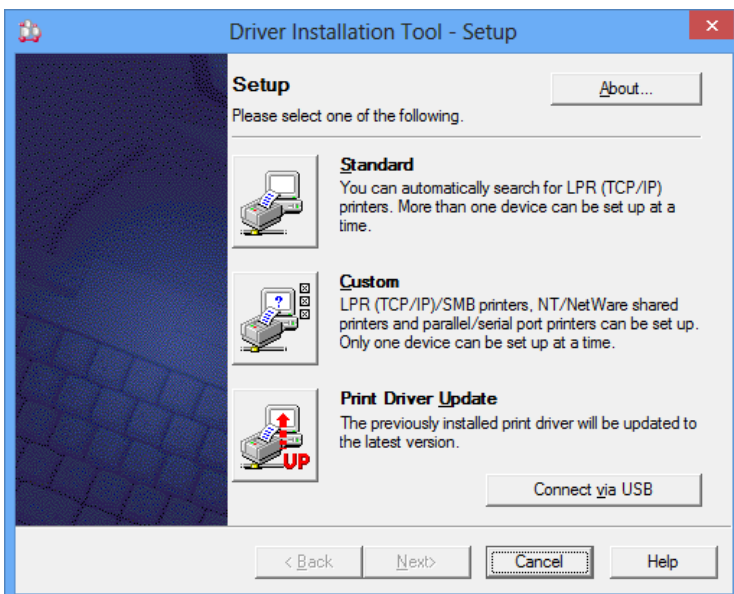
Driver Installation Tool - Setup

Setup

Please select one of the following.

About...

Standard

You can automatically search for LPR (TCP/IP) printers. More than one device can be set up at a time.

Custom

LPR (TCP/IP)/SMB printers, NT/NetWare shared printers and parallel/serial port printers can be set up. Only one device can be set up at a time.

UP

Print Driver Update

The previously installed print driver will be updated to the latest version.

Connect via USB

< Back

Next>

Cancel

Help